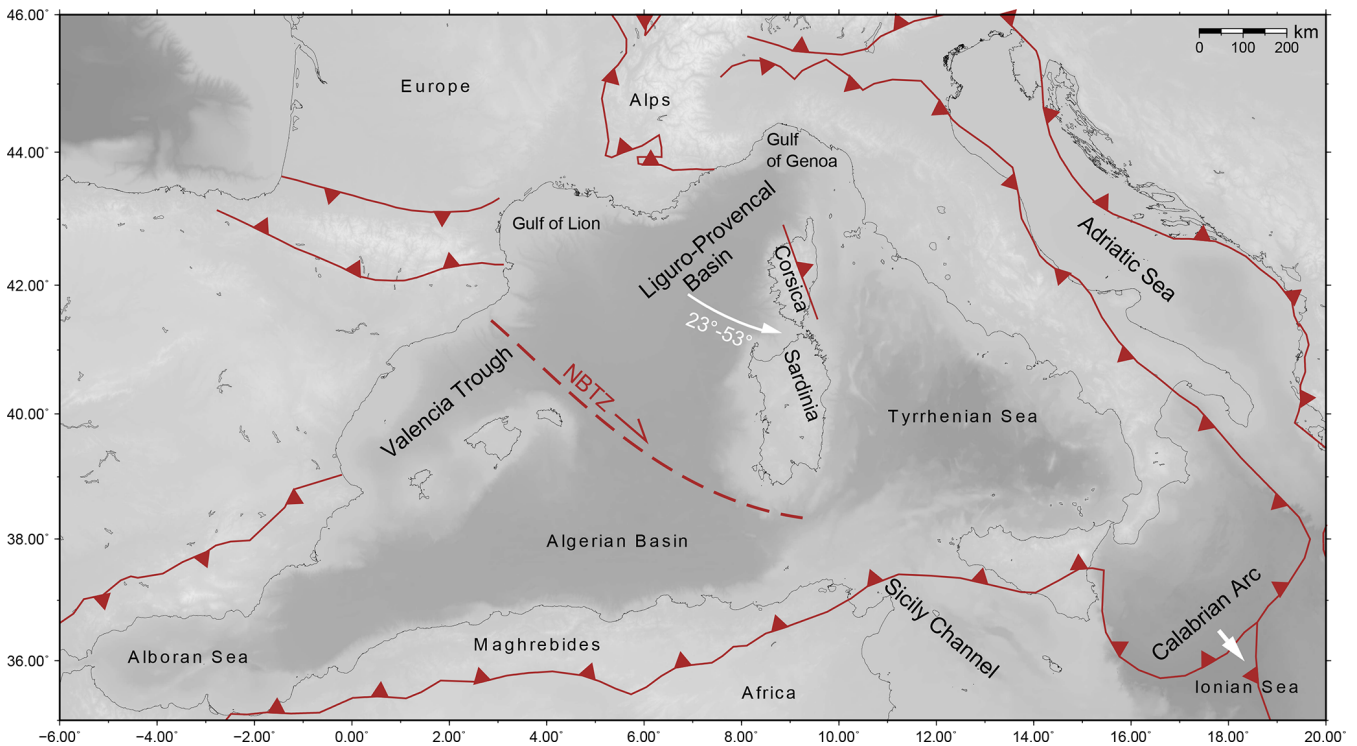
46.00˚
44.00˚
42.00˚
40.00˚
38.00˚
36.00˚

km
0 100 200

Europe

Alps

Gulf of Genoa

Gulf of Lion

Liguro-Provencal Basin

Corsica

23°-53°

Adriatic Sea

Sardinia

NBTZ

Valencia Trough

Tyrrhenian Sea

Algerian Basin

Sicily Channel

Calabrian Arc

Alboran Sea

Maghrebides

Africa

Ionian Sea

-6.00˚ -4.00˚ -2.00˚ 0.00˚ 2.00˚ 4.00˚ 6.00˚ 8.00˚ 10.00˚ 12.00˚ 14.00˚ 16.00˚ 18.00˚ 20.00˚